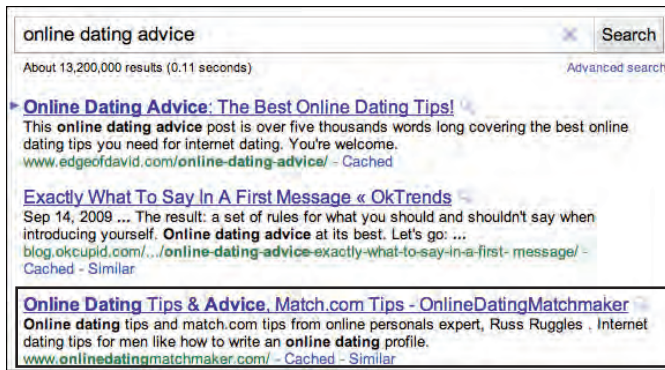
online dating advice

Search

About 13,200,000 results (0.11 seconds)

Advanced search

Online Dating Advice: The Best Online Dating Tips!
This online dating advice post is over five thousands words long covering the best online dating tips you need for internet dating. You're welcome.
www.edgeofdavid.com/online-dating-advice/ - Cached

Exactly What To Say In A First Message « OkTrends
Sep 14, 2009 ... The result: a set of rules for what you should and shouldn't say when introducing yourself. Online dating advice at its best. Let's go: ...
blog.okcupid.com/.../online-dating-advice-exactly-what-to-say-in-a-first- message/ - Cached - Similar

Online Dating Tips & Advice, Match.com Tips - OnlineDatingMatchmaker
Online dating tips and match.com tips from online personals expert, Russ Ruggles . Internet dating tips for men like how to write an online dating profile.
www.onlinedatingmatchmaker.com/ - Cached - Similar